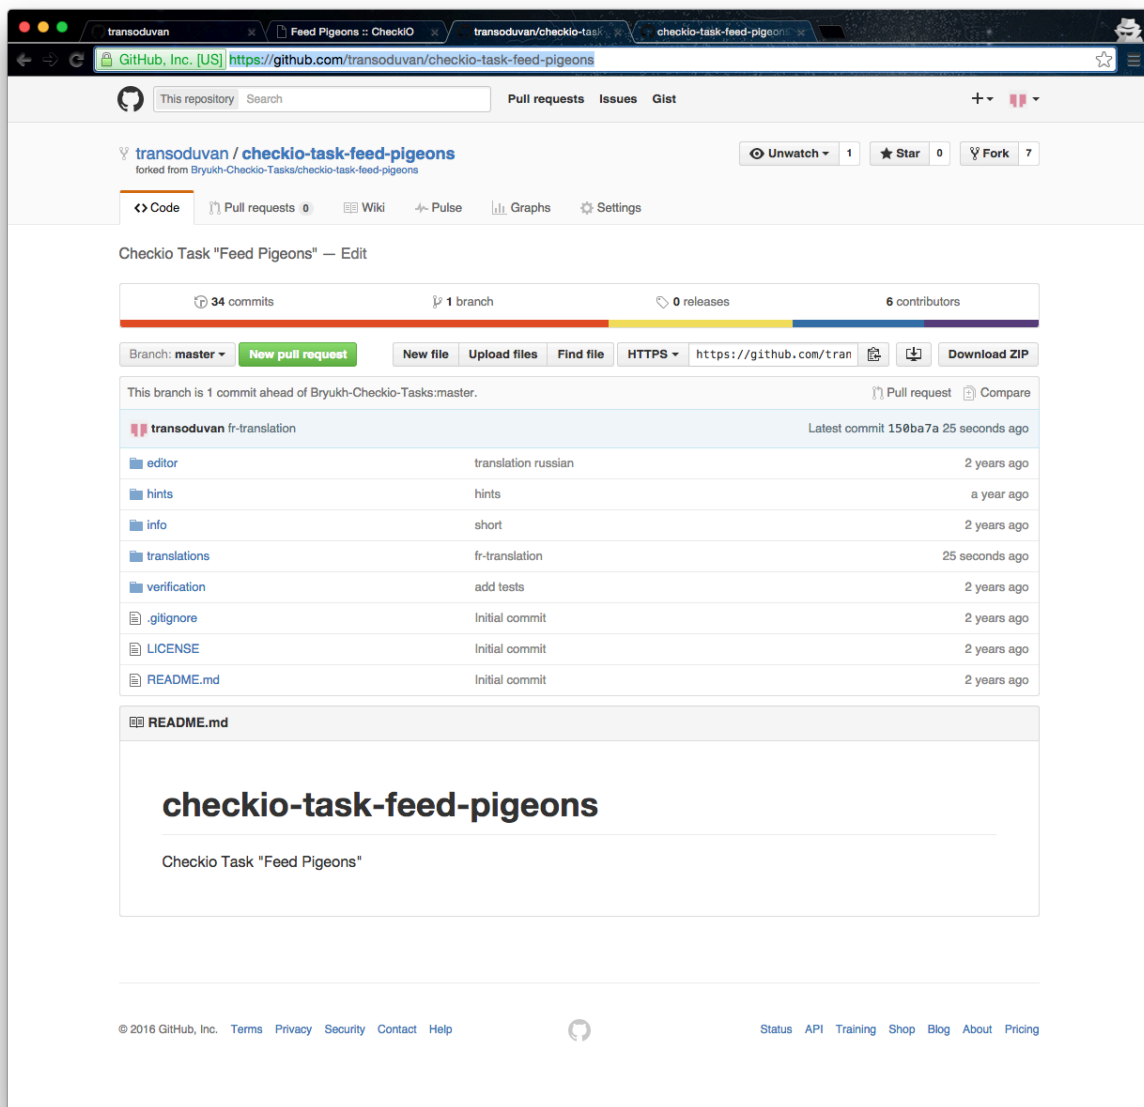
transoduvan | Feed Pigeons :: CheckiO | transoduvan/checkio-task | checkio-task-feed-pigeons

GitHub, Inc. [US] https://github.com/transoduvan/checkio-task-feed-pigeons

This repository Search Pull requests Issues Gist

transoduvan / checkio-task-feed-pigeons
forked from Bryukh-Checkio-Tasks/checkio-task-feed-pigeons

Unwatch 1 Star 0 Fork 7

Code Pull requests 0 Wiki Pulse Graphs Settings

Checkio Task "Feed Pigeons" — Edit

34 commits 1 branch 0 releases 6 contributors

Branch: master New pull request New file Upload files Find file HTTPS https://github.com/tran Download ZIP

This branch is 1 commit ahead of Bryukh-Checkio-Tasks:master. Pull request Compare

transoduvan fr-translation Latest commit 150ba7a 25 seconds ago

| | | |
|---|---|---|
| editor | translation russian | 2 years ago |
| hints | hints | a year ago |
| info | short | 2 years ago |
| translations | fr-translation | 25 seconds ago |
| verification | add tests | 2 years ago |
| .gitignore | Initial commit | 2 years ago |
| LICENSE | Initial commit | 2 years ago |
| README.md | Initial commit | 2 years ago |

README.md

checkio-task-feed-pigeons

Checkio Task "Feed Pigeons"

© 2016 GitHub, Inc. Terms Privacy Security Contact Help

Status API Training Shop Blog About Pricing